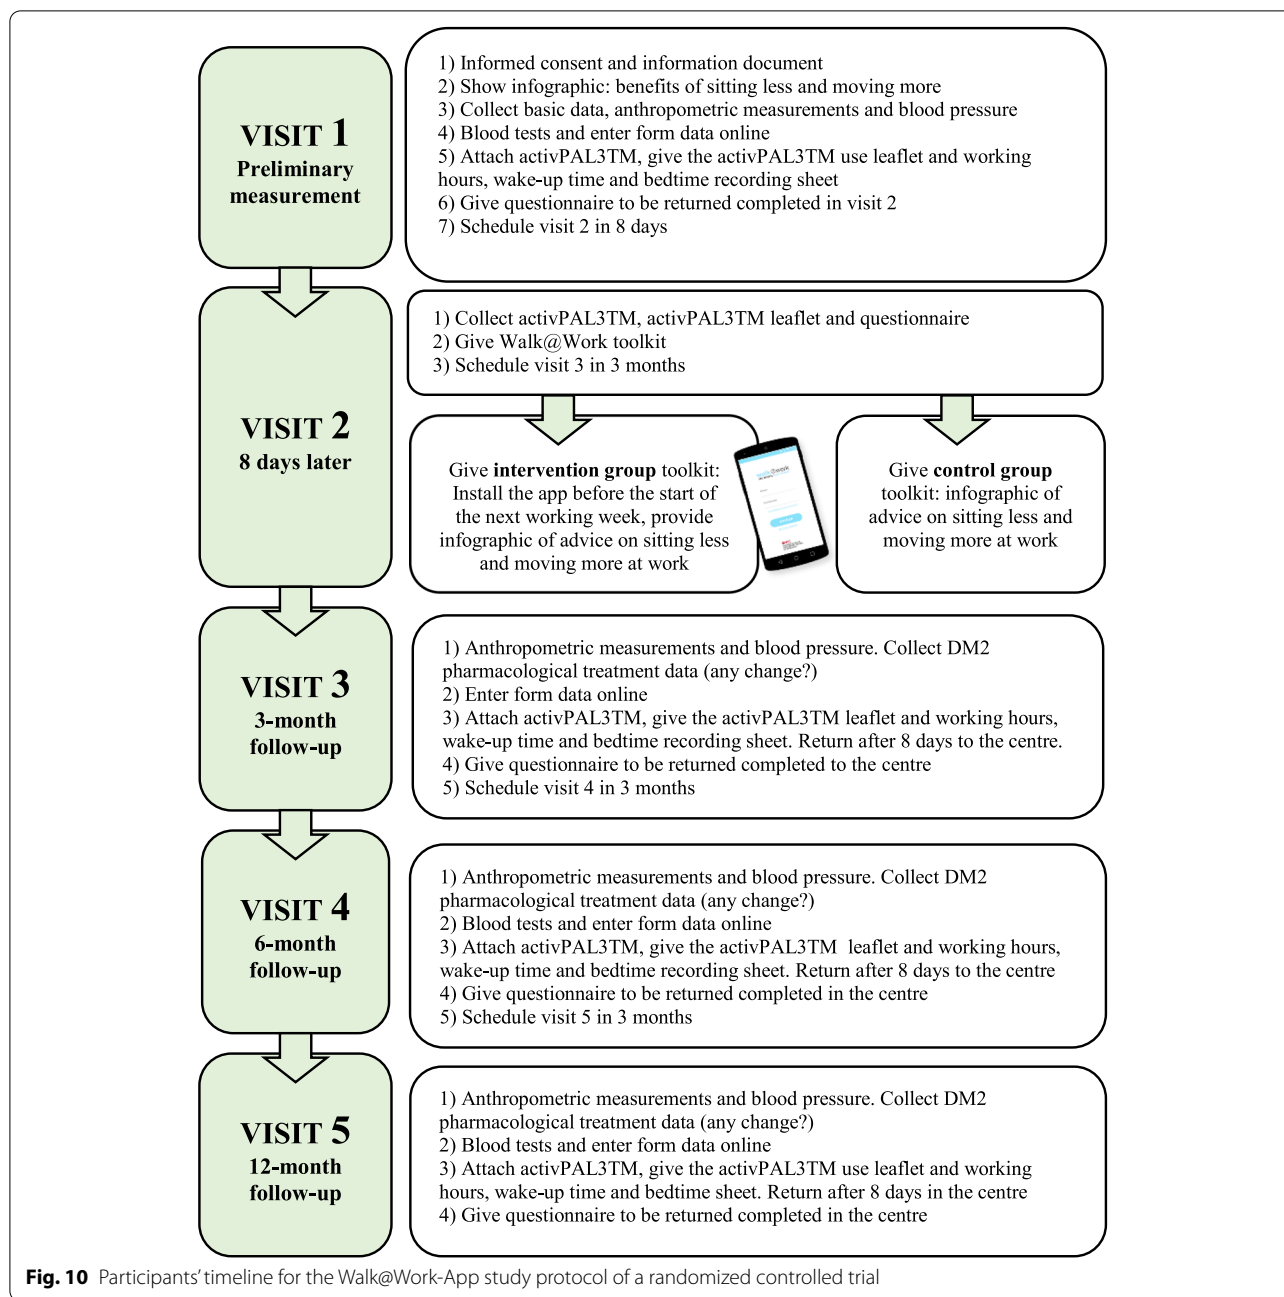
VISIT 1
Preliminary measurement

1) Informed consent and information document
2) Show infographic: benefits of sitting less and moving more
3) Collect basic data, anthropometric measurements and blood pressure
4) Blood tests and enter form data online
5) Attach activPAL3TM, give the activPAL3TM use leaflet and working hours, wake-up time and bedtime recording sheet
6) Give questionnaire to be returned completed in visit 2
7) Schedule visit 2 in 8 days

VISIT 2
8 days later

1) Collect activPAL3TM, activPAL3TM leaflet and questionnaire
2) Give Walk@Work toolkit
3) Schedule visit 3 in 3 months

Give **intervention group** toolkit: Install the app before the start of the next working week, provide infographic of advice on sitting less and moving more at work

Give **control group** toolkit: infographic of advice on sitting less and moving more at work

VISIT 3
3-month follow-up

1) Anthropometric measurements and blood pressure. Collect DM2 pharmacological treatment data (any change?)
2) Enter form data online
3) Attach activPAL3TM, give the activPAL3TM leaflet and working hours, wake-up time and bedtime recording sheet. Return after 8 days to the centre.
4) Give questionnaire to be returned completed to the centre
5) Schedule visit 4 in 3 months

VISIT 4
6-month follow-up

1) Anthropometric measurements and blood pressure. Collect DM2 pharmacological treatment data (any change?)
2) Blood tests and enter form data online
3) Attach activPAL3TM, give the activPAL3TM leaflet and working hours, wake-up time and bedtime recording sheet. Return after 8 days to the centre
4) Give questionnaire to be returned completed in the centre
5) Schedule visit 5 in 3 months

VISIT 5
12-month follow-up

1) Anthropometric measurements and blood pressure. Collect DM2 pharmacological treatment data (any change?)
2) Blood tests and enter form data online
3) Attach activPAL3TM, give the activPAL3TM use leaflet and working hours, wake-up time and bedtime sheet. Return after 8 days in the centre
4) Give questionnaire to be returned completed in the centre

**Fig. 10** Participants' timeline for the Walk@Work-App study protocol of a randomized controlled trial